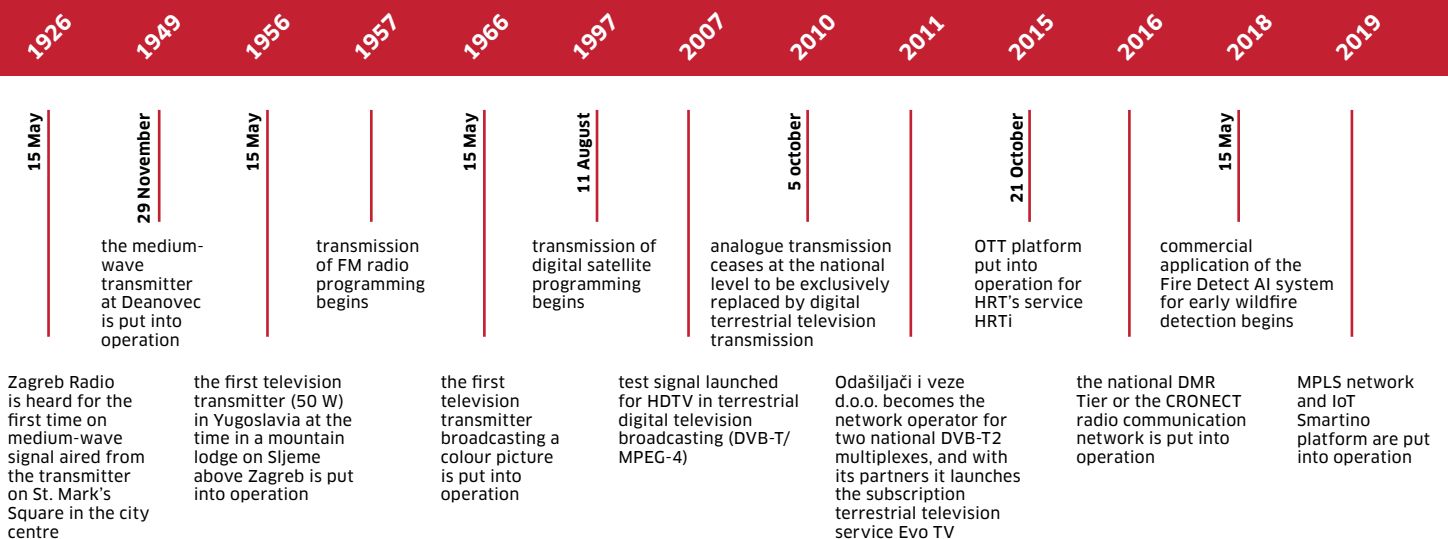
1926 1949 1956 1957 1966 1997 2007 2010 2011 2015 2016 2018 2019

15 May

Zagreb Radio is heard for the first time on medium-wave signal aired from the transmitter on St. Mark's Square in the city centre

29 November

the medium-wave transmitter at Deanovec is put into operation

15 May

the first television transmitter (50 W) in Yugoslavia at the time in a mountain lodge on Sljeme above Zagreb is put into operation

transmission of FM radio programming begins

15 May

the first television transmitter broadcasting a colour picture is put into operation

11 August

transmission of digital satellite programming begins

test signal launched for HDTV in terrestrial digital television broadcasting (DVB-T/ MPEG-4)

5 october

analogue transmission ceases at the national level to be exclusively replaced by digital terrestrial television transmission

Odašiljači i veze d.o.o. becomes the network operator for two national DVB-T2 multiplexes, and with its partners it launches the subscription terrestrial television service Evo TV

21 October

OTT platform put into operation for HRT's service HRTi

the national DMR Tier or the CRONECT radio communication network is put into operation

15 May

commercial application of the Fire Detect AI system for early wildfire detection begins

MPLS network and IoT Smartino platform are put into operation